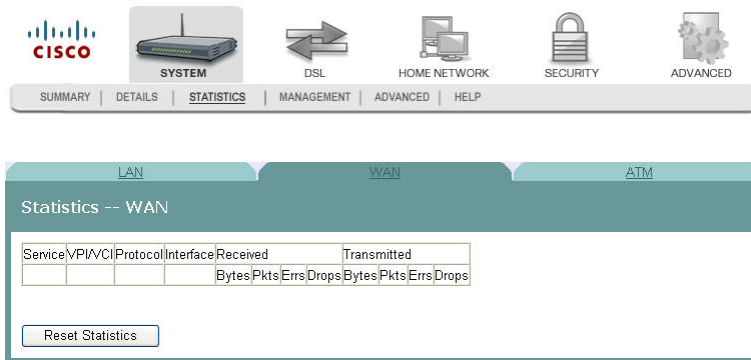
CISCO

SYSTEM

DSL

HOME NETWORK

SECURITY

ADVANCED

SUMMARY | DETAILS | STATISTICS | MANAGEMENT | ADVANCED | HELP

LAN

WAN

ATM

Statistics -- WAN

| Service | VPI/VCI | Protocol | Interface | Received | | | | Transmitted | | | |
|---|---|---|---|---|---|---|---|---|---|---|---|
| | | | | Bytes | Pkts | Errs | Drops | Bytes | Pkts | Errs | Drops |

Reset Statistics